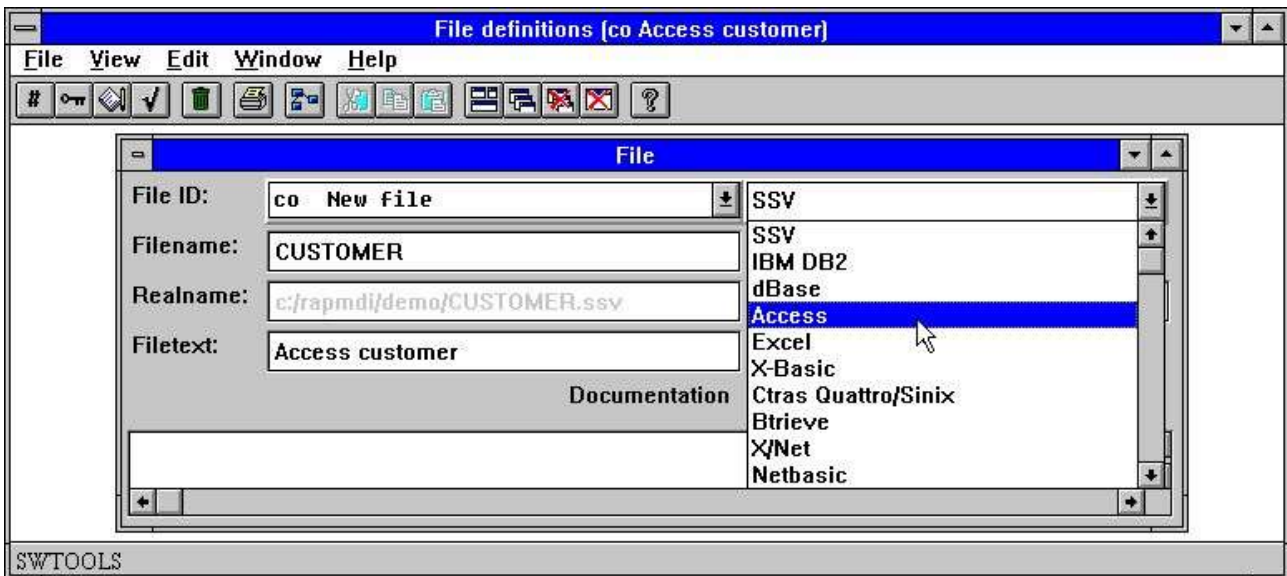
File definitions (co Access customer)

File View Edit Window Help

#

?

File

File ID: co New file

SSV

Filename: CUSTOMER

Realname: c:/rapmdi/demo/CUSTOMER.ssv

Filetext: Access customer

Documentation

SSV
IBM DB2
dBase
Access
Excel
X-Basic
Ctras Quattro/Sinix
Btrieve
X/Net
Netbasic

SWTOOLS